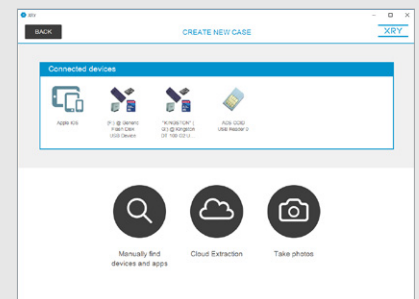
XRY

BACK

CREATE NEW CASE

XRY

Connected devices

Apple iOS

[F:] @ Generic Flash Disk USB Device

"KINGSTON" [E:] @ Kingston DT 100 G3 U

ACS CCID USB Reader 0

Manually find devices and apps

Cloud Extraction

Take photos